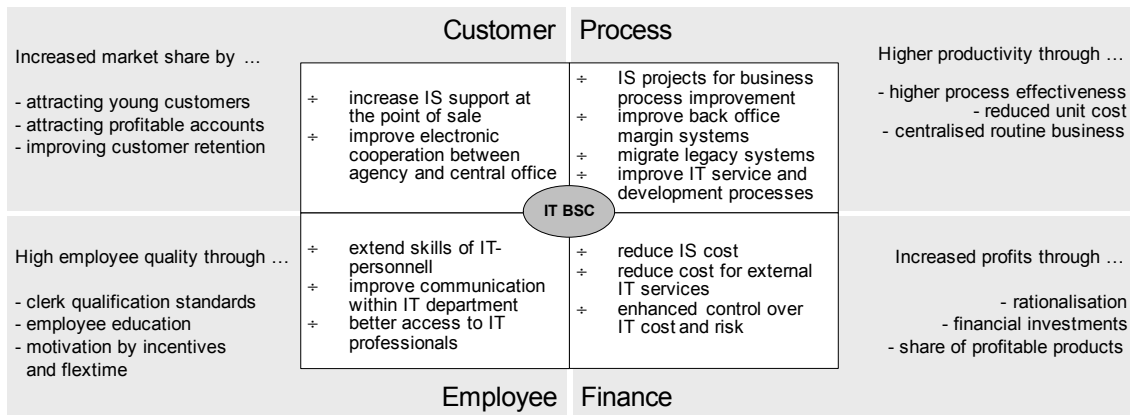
Customer Process

Increased market share by …

- attracting young customers
- attracting profitable accounts
- improving customer retention

÷ increase IS support at the point of sale
÷ improve electronic cooperation between agency and central office

÷ IS projects for business process improvement
÷ improve back office margin systems
÷ migrate legacy systems
÷ improve IT service and development processes

Higher productivity through …

- higher process effectiveness
- reduced unit cost
- centralised routine business

IT BSC

High employee quality through …

- clerk qualification standards
- employee education
- motivation by incentives and flextime

÷ extend skills of IT-personnell
÷ improve communication within IT department
÷ better access to IT professionals

÷ reduce IS cost
÷ reduce cost for external IT services
÷ enhanced control over IT cost and risk

Increased profits through …

- rationalisation
- financial investments
- share of profitable products

Employee Finance